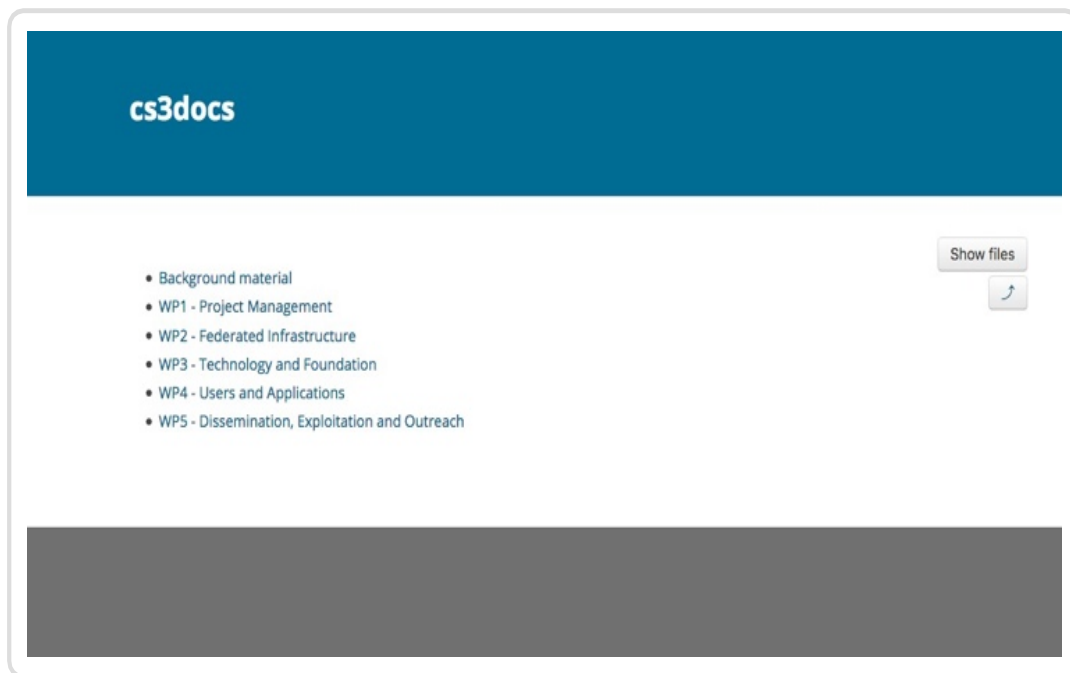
cs3docs

Show files

- Background material
- WP1 - Project Management
- WP2 - Federated Infrastructure
- WP3 - Technology and Foundation
- WP4 - Users and Applications
- WP5 - Dissemination, Exploitation and Outreach